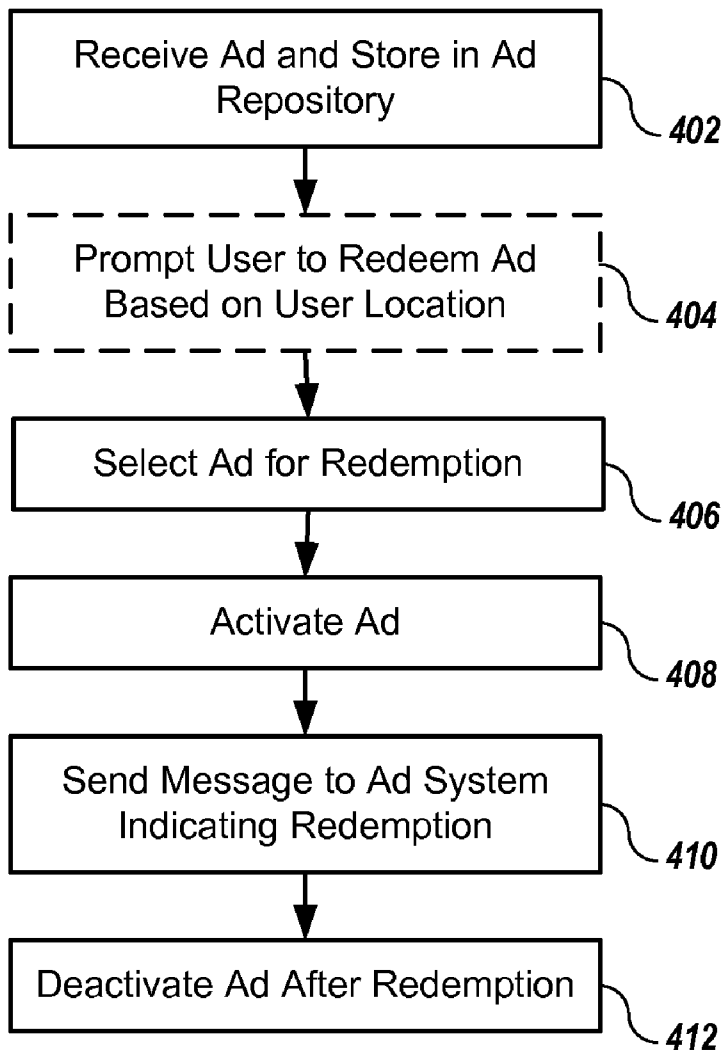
Receive Ad and Store in Ad Repository

402

Prompt User to Redeem Ad Based on User Location

404

Select Ad for Redemption

406

Activate Ad

408

Send Message to Ad System Indicating Redemption

410

Deactivate Ad After Redemption

412